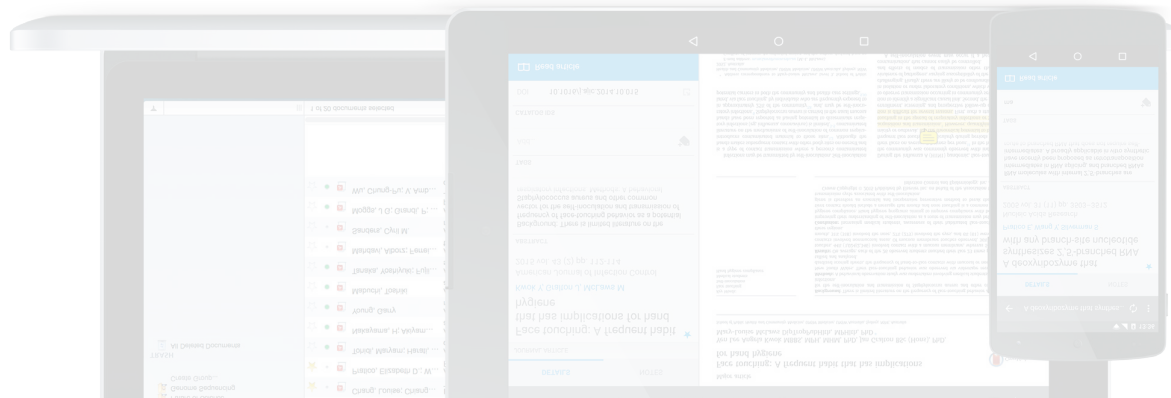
1 of 50 documents selected

Wu, Chung-Pu; Y. Ang...
Maggs, J. D.; Grande; P...
Sanders, Cyril M.
Madden, Aaron; Ferre...
Parker, Meghan; Fuji...
Maugeri, Daniel
Young, Gary
Meyermann, H.; Meyer...
Tosto, Marilyn; Hatab...
Prosco, Elizabeth D.; W...
Chang, Louise; Cheng...

All Desired Documents

Face touching: A frequent habit that has implications for hand hygiene

Kwok, Y. Gralton, J. McLaws, M.

A streptomycin and A₂-bacteria RNA with and branch-site nucleotide

Face touching: A frequent habit that has implications for hand hygiene